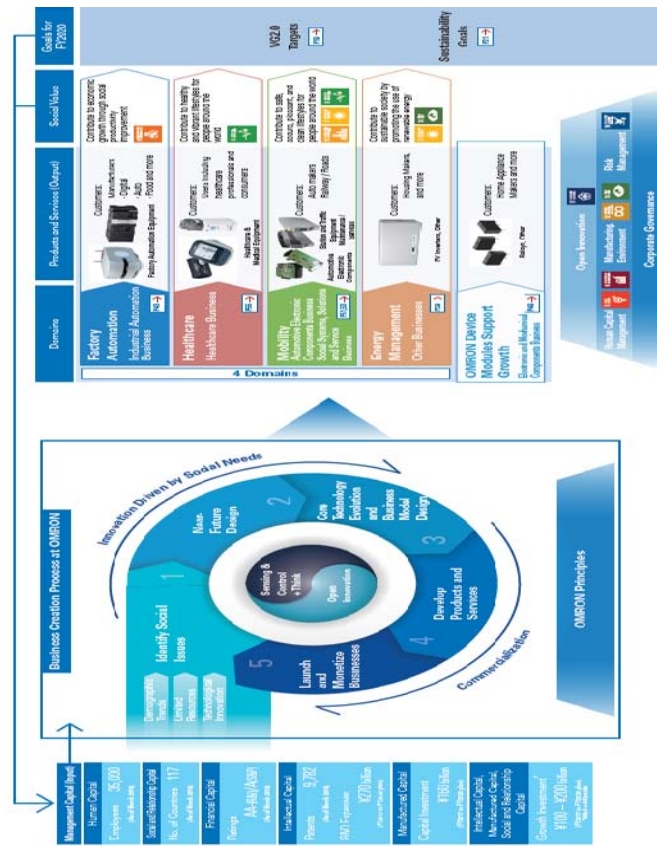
Goals for FY2020

VG2.0 Targets

Sustainability Goals

Social Value

Products and Services (Output)

Domains

Factory Automation
Industrial Automation Business

Customers: Manufacturers Digital Auto Food and more

Factory Automation Equipment

Contribute to economic growth through social productivity improvement

Healthcare
Healthcare Business

Customers: Users including healthcare professionals and consumers

Healthcare & Medical Equipment

Contribute to healthy and vibrant lifestyles for people around the world

Mobility
Automotive Electronic Components Business
Social Systems, Solutions and Service Business

Customers: Auto makers Railway / Roads

Automotive Electronic Components

Station and Traffic Signal Equipment / services

Contribute to safe, secure, pleasant, and clean lifestyles for people around the world

Energy Management
Other Businesses

Customers: Housing Makers and more

PV Inverters, Other

Contribute to sustainable society by promoting the use of renewable energy

OMRON Device Modules Support Growth
Electronic and Mechanical Components Business

Customers: Home Appliance Makers and more

Relays, Other

4 Domains

Open Innovation

Human Capital Management

Manufacturing Environment

Risk Management

Corporate Governance

Business Creation Process at OMRON

Innovation Driven by Social Needs

1 Identify Social Issues

Demographic Trends
Limited Resources
Technological Innovation

2 Near-Future Design

3 Core Technology Evolution and Business Model Design

4 Develop Products and Services

5 Launch and Monetize Businesses

Sensing & Control + Think

Open Innovation

Commercialization

OMRON Principles

Management Capital (Input)

Human Capital
Employees 35,000

Social and Relationship Capital
No. of Countries 117

Financial Capital
Ratings AA-(R&I)/A(S&P)

Intellectual Capital
Patents 9,782
R&D Expenses ¥270 billion

Manufactured Capital
Capital Investment ¥180 billion

Intellectual Capital, Manufactured Capital, Social and Relationship Capital
Growth Investment ¥100 – ¥200 billion